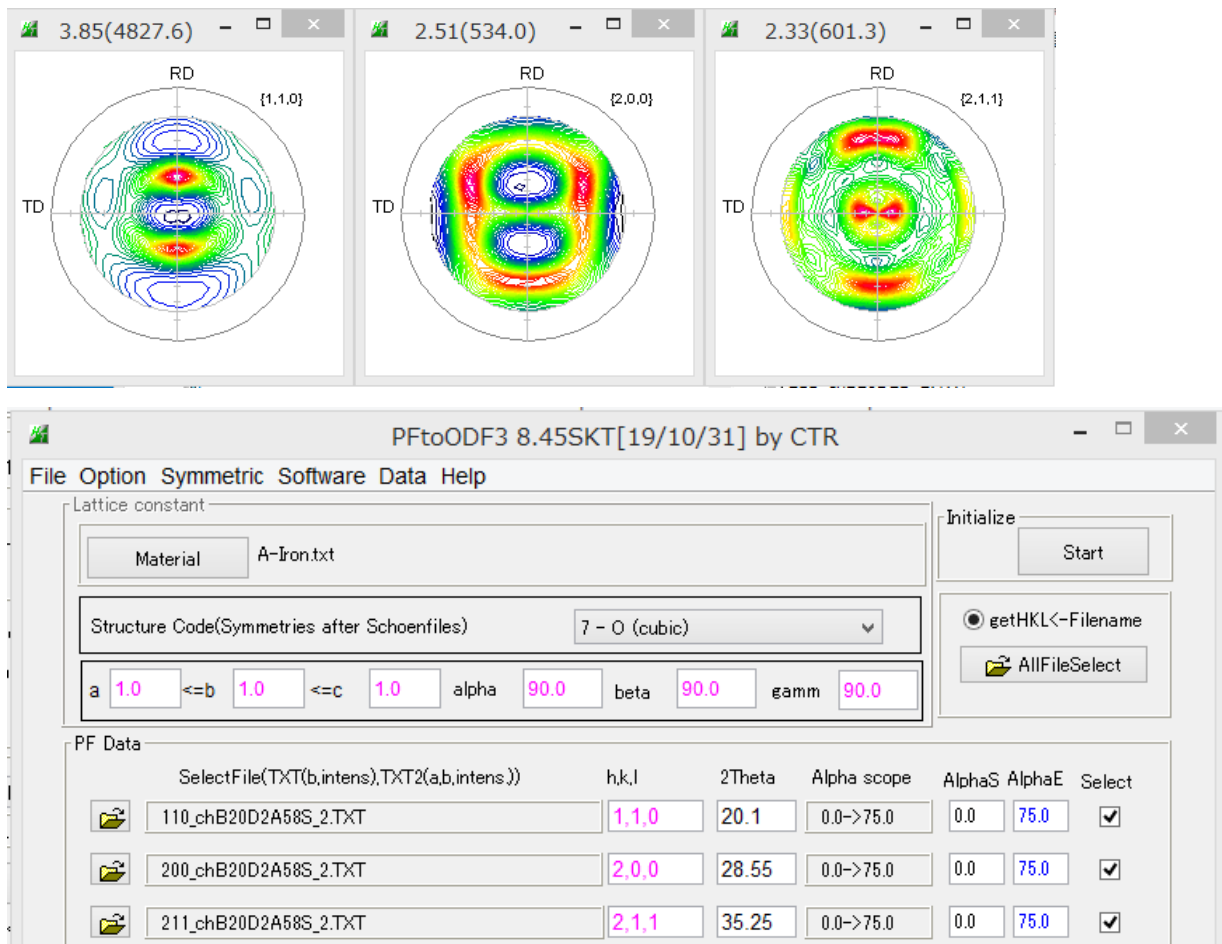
3.85(4827.6)

RD
{1,1,0}
TD

2.51(534.0)

RD
{2,0,0}
TD

2.33(601.3)

RD
{2,1,1}
TD

PFtoODF3 8.45SKT[19/10/31] by CTR

File Option Symmetric Software Data Help

Lattice constant

Material A-Iron.txt

Structure Code(Symmetries after Schoenfiles) 7 - O (cubic)

a 1.0 <=b 1.0 <=c 1.0 alpha 90.0 beta 90.0 gamm 90.0

Initialize

Start

getHKL<-Filename

AllFileSelect

PF Data

| SelectFile(TXT(b,intens),TXT2(a,b,intens)) | h,k,l | 2Theta | Alpha scope | AlphaS | AlphaE | Select |
|---|---|---|---|---|---|---|
| 110_chB20D2A58S_2.TXT | 1,1,0 | 20.1 | 0.0->75.0 | 0.0 | 75.0 | ✔ |
| 200_chB20D2A58S_2.TXT | 2,0,0 | 28.55 | 0.0->75.0 | 0.0 | 75.0 | ✔ |
| 211_chB20D2A58S_2.TXT | 2,1,1 | 35.25 | 0.0->75.0 | 0.0 | 75.0 | ✔ |